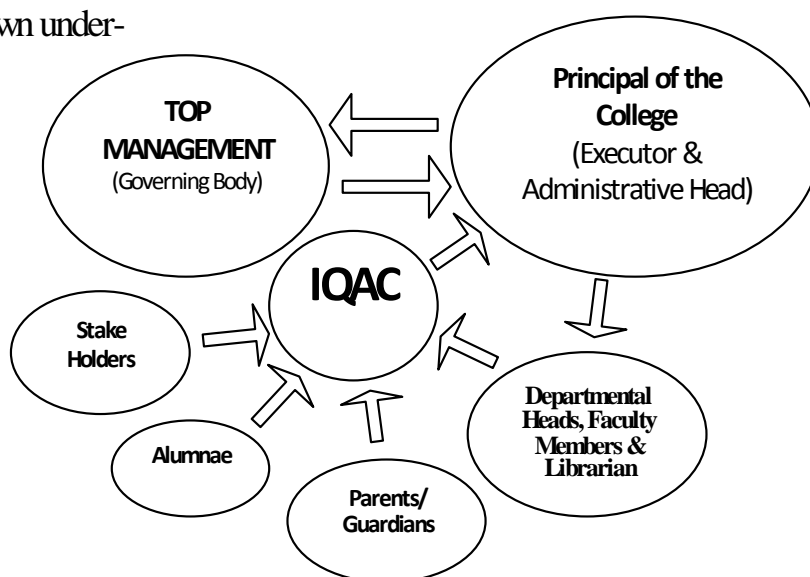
wn under-

TOP MANAGEMENT (Governing Body)

Principal of the College (Executor & Administrative Head)

IQAC

Stake Holders

Departmental Heads, Faculty Members & Librarian

Alumnae

Parents/ Guardians